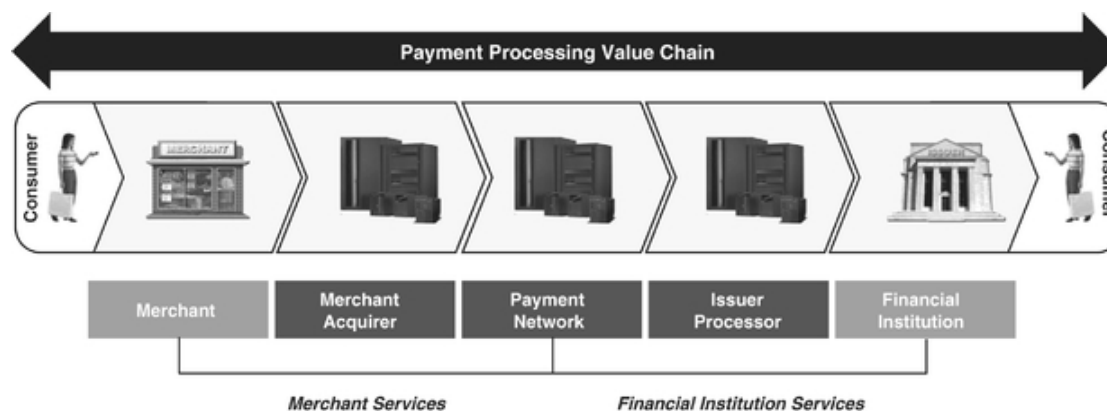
Payment Processing Value Chain

Consumer

MERCHANT

ISSUER

Consumer

Merchant

Merchant Acquirer

Payment Network

Issuer Processor

Financial Institution

Merchant Services

Financial Institution Services